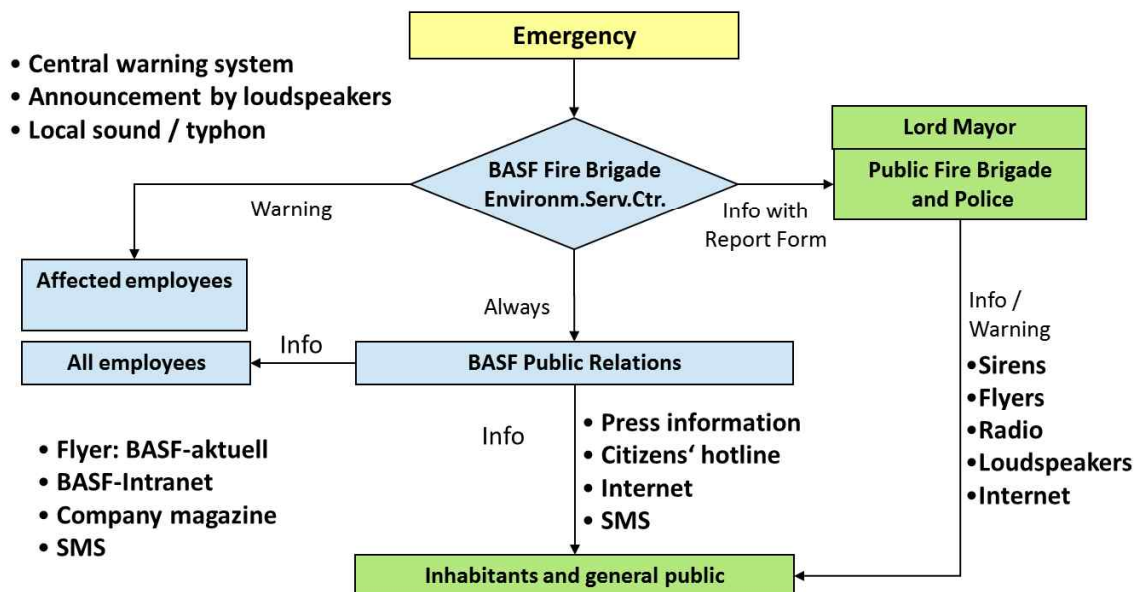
Emergency

• Central warning system
• Announcement by loudspeakers
• Local sound / typhon

BASF Fire Brigade Environm.Serv.Ctr.

Lord Mayor

Public Fire Brigade and Police

Warning

Info with Report Form

Affected employees

Always

Info / Warning

Info

All employees

BASF Public Relations

•Sirens
•Flyers
•Radio
•Loudspeakers
•Internet

Info

• Press information
• Citizens‘ hotline
• Internet
• SMS

• Flyer: BASF-aktuell
• BASF-Intranet
• Company magazine
• SMS

Inhabitants and general public